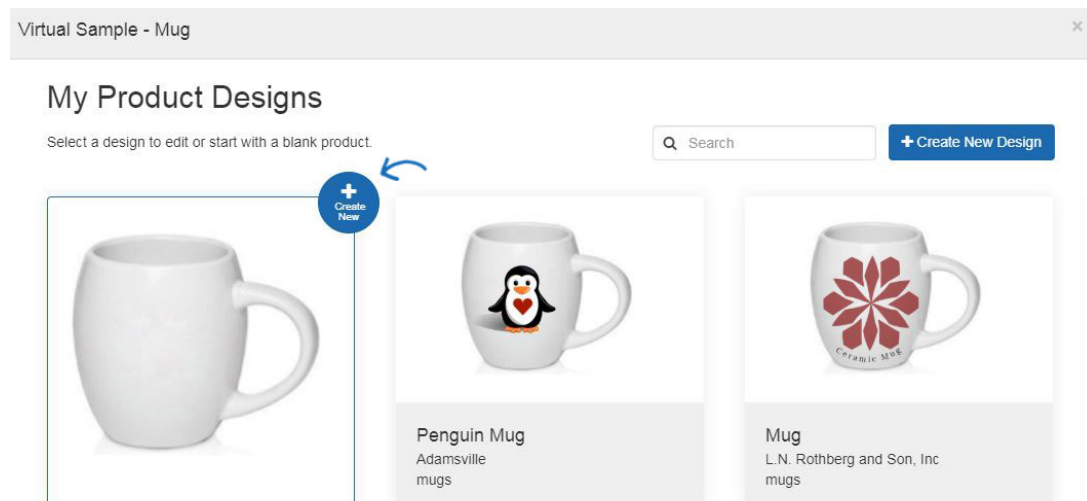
Virtual Sample - Mug

×

My Product Designs

Select a design to edit or start with a blank product.

Search

+ Create New Design

+ Create New

Penguin Mug
Adamsville
mugs

Ceramic Mug

Mug
L.N. Rothberg and Son, Inc
mugs